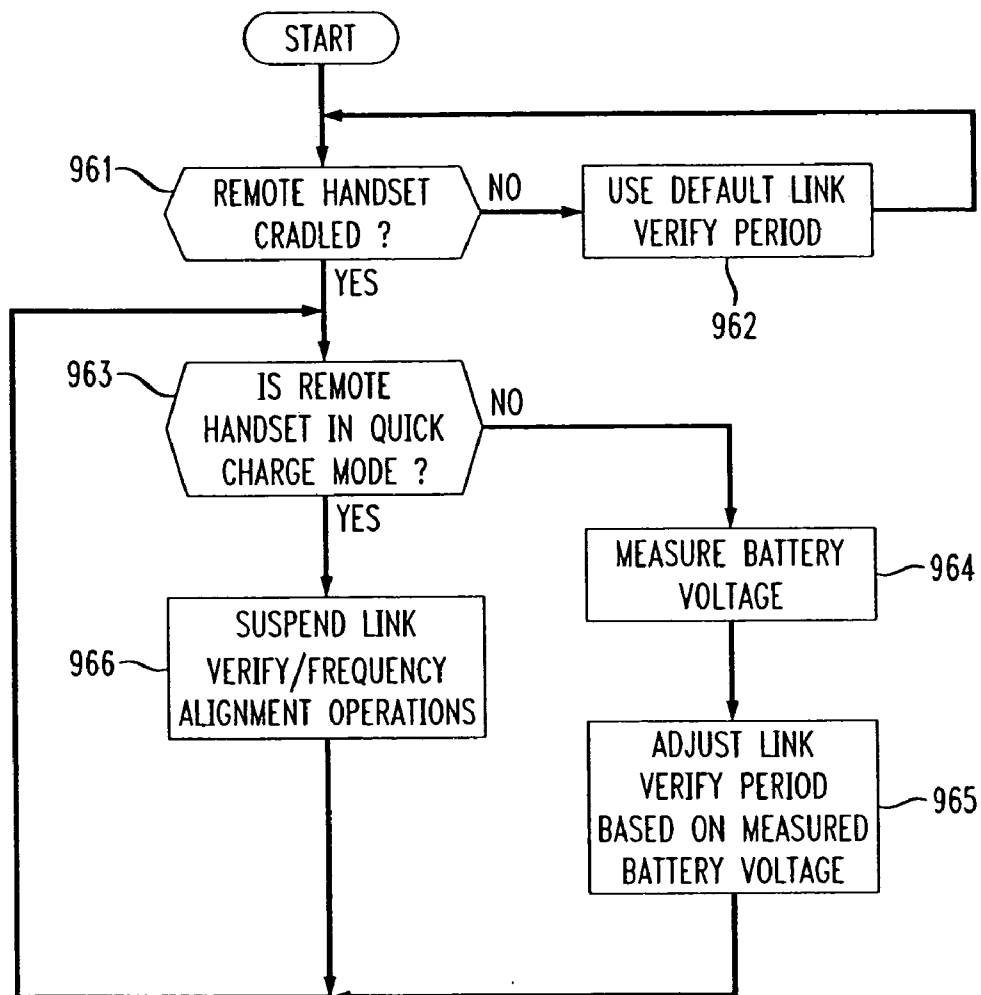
START

961

REMOTE HANDSET CRADLED ?

NO

USE DEFAULT LINK VERIFY PERIOD

962

YES

963

IS REMOTE HANDSET IN QUICK CHARGE MODE ?

NO

YES

MEASURE BATTERY VOLTAGE

964

966

SUSPEND LINK VERIFY/FREQUENCY ALIGNMENT OPERATIONS

ADJUST LINK VERIFY PERIOD BASED ON MEASURED BATTERY VOLTAGE

965